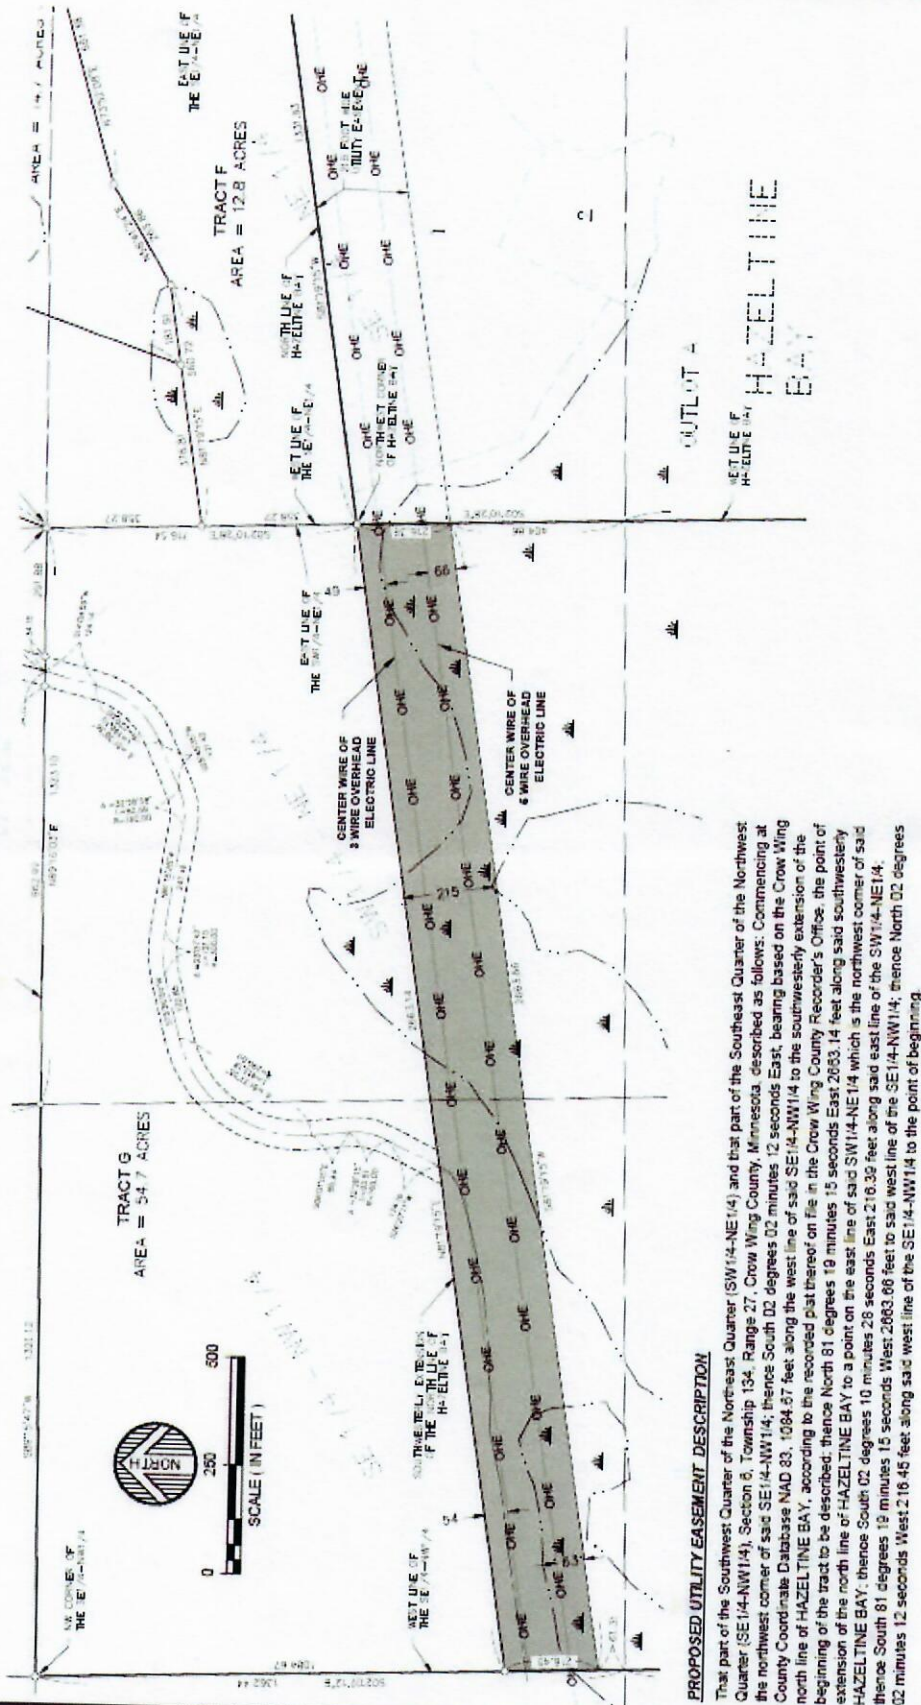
AREA = 34.7 ACRES

EAST LINE OF THE SE1/4-NE1/4

TRACT F
AREA = 12.8 ACRES

NORTH LINE OF HAZELTINE BAY

NORTHWEST CORNER OF HAZELTINE BAY

WEST LINE OF THE SE1/4-NE1/4

EAST LINE OF THE SW1/4-NE1/4

OUTLOT A

WEST LINE OF HAZELTINE BAY

HAZELTINE BAY

40

66

CENTER WIRE OF 3 WIRE OVERHEAD ELECTRIC LINE

CENTER WIRE OF 6 WIRE OVERHEAD ELECTRIC LINE

215

TRACT G
AREA = 34.7 ACRES

NORTH

0 250 500
SCALE (IN FEET)

NW CORNER OF THE SE1/4-NW1/4

SOUTHWESTERLY EXTENSION OF THE NORTH LINE OF HAZELTINE BAY

WEST LINE OF THE SE1/4-NW1/4

54

63

OHE

PROPOSED UTILITY EASEMENT DESCRIPTION

That part of the Southwest Quarter of the Northeast Quarter (SW1/4-NE1/4) and that part of the Southeast Quarter of the Northwest Quarter (SE1/4-NW1/4), Section 6, Township 134, Range 27, Crow Wing County, Minnesota, described as follows: Commencing at the northwest corner of said SE1/4-NW1/4; thence South 02 degrees 02 minutes 12 seconds East, bearing based on the Crow Wing County Coordinate Database NAD 83, 1084.67 feet along the west line of said SE1/4-NW1/4 to the southwesterly extension of the north line of HAZELTINE BAY, according to the recorded plat thereof on file in the Crow Wing County Recorder's Office, the point of beginning of the tract to be described; thence North 81 degrees 19 minutes 15 seconds East 2683.14 feet along said southwesterly extension of the north line of HAZELTINE BAY to a point on the east line of said SW1/4-NE1/4 which is the northwest corner of said HAZELTINE BAY; thence South 02 degrees 10 minutes 28 seconds East 216.39 feet along said east line of the SW1/4-NE1/4; thence South 81 degrees 19 minutes 15 seconds West 2683.66 feet to said west line of the SE1/4-NW1/4; thence North 02 degrees 02 minutes 12 seconds West 216.45 feet along said west line of the SE1/4-NW1/4 to the point of beginning.